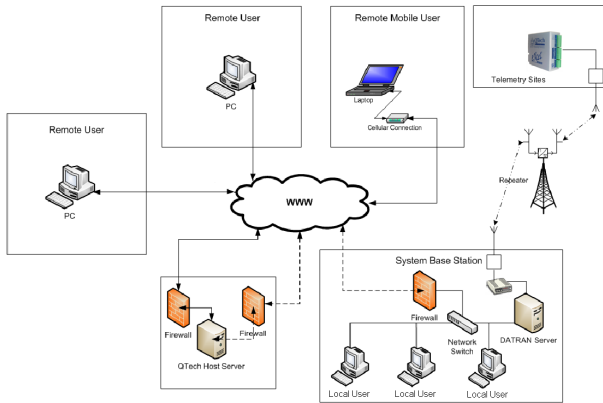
Remote User

PC

Remote Mobile User

Laptop

Cellular Connection

Telemetry Sites

Remote User

PC

WWW

Repeater

System Base Station

Firewall

Firewall

QTech Host Server

Firewall

Network Switch

DATRAN Server

Local User

Local User

Local User